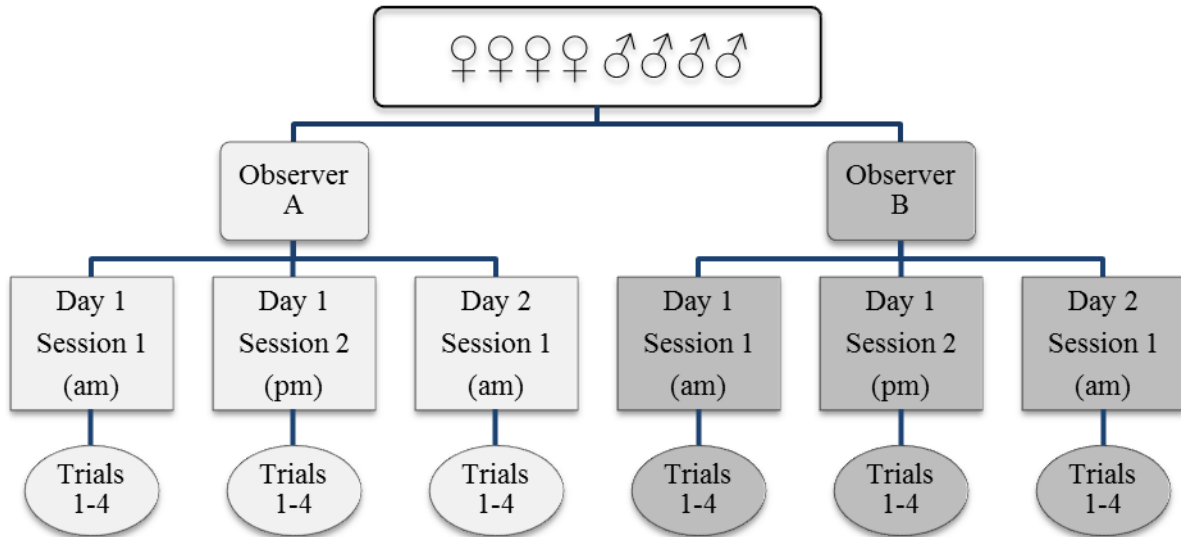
♀♀♀♀♂♂♂♂

Observer A

Observer B

Day 1 Session 1 (am)

Day 1 Session 2 (pm)

Day 2 Session 1 (am)

Day 1 Session 1 (am)

Day 1 Session 2 (pm)

Day 2 Session 1 (am)

Trials 1-4

Trials 1-4

Trials 1-4

Trials 1-4

Trials 1-4

Trials 1-4